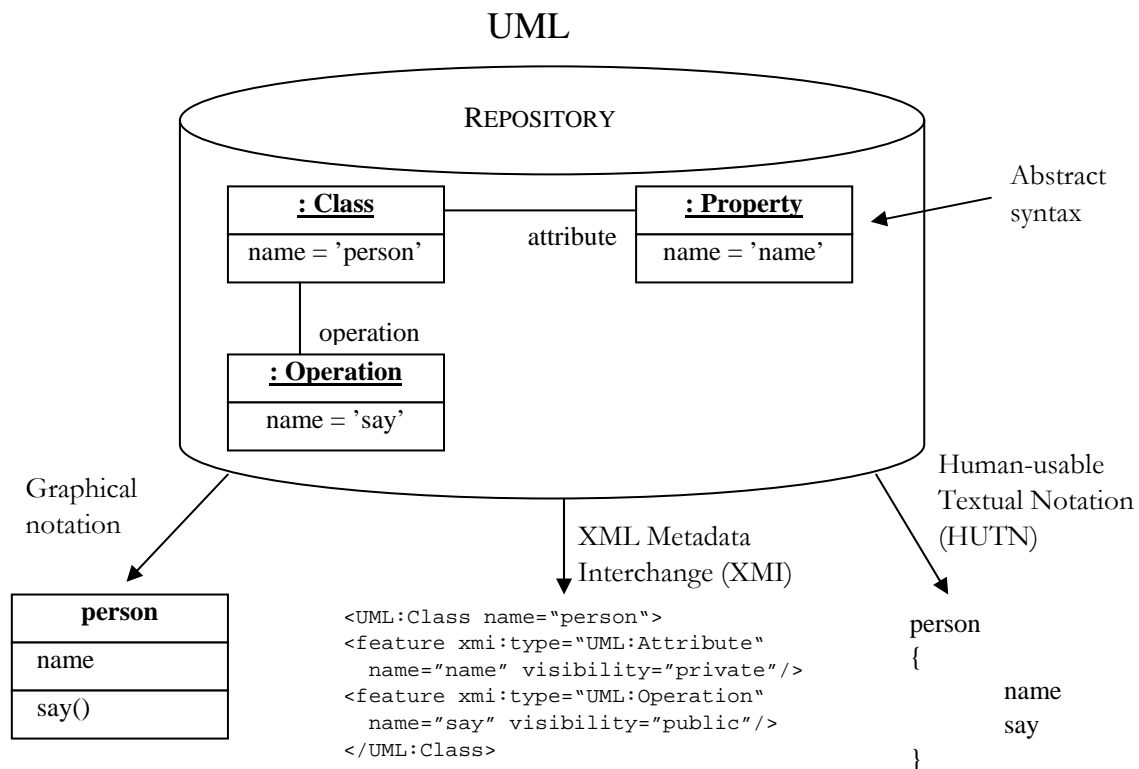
UML

REPOSITORY

Abstract syntax

: Class
name = 'person'

attribute

: Property
name = 'name'

operation

: Operation
name = 'say'

Graphical notation

XML Metadata Interchange (XMI)

Human-usable Textual Notation (HUTN)

person
name
say()

<UML:Class name="person">
<feature xmi:type="UML:Attribute" name="name" visibility="private"/>
<feature xmi:type="UML:Operation" name="say" visibility="public"/>
</UML:Class>

person
{
name
say
}